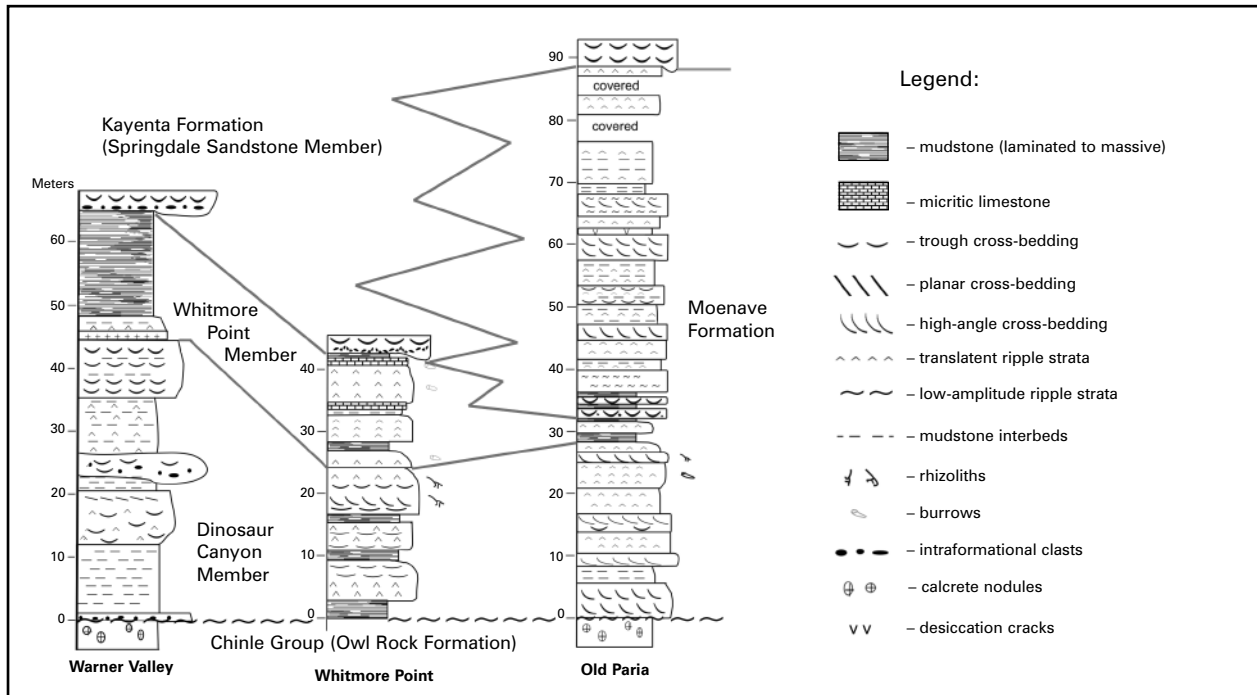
Kayenta Formation
(Springdale Sandstone Member)

Meters
60
50
40
30
20
10
0

Whitmore Point Member

Dinosaur Canyon Member

40
30
20
10
0

90
80
70
60
50
40
30
20
10
0

covered
covered

Moenave Formation

Chinle Group (Owl Rock Formation)

Warner Valley
Whitmore Point
Old Paria

Legend:
– mudstone (laminated to massive)
– micritic limestone
– trough cross-bedding
– planar cross-bedding
– high-angle cross-bedding
– translatent ripple strata
– low-amplitude ripple strata
– mudstone interbeds
– rhizoliths
– burrows
– intraformational clasts
– calcrete nodules
v v – desiccation cracks